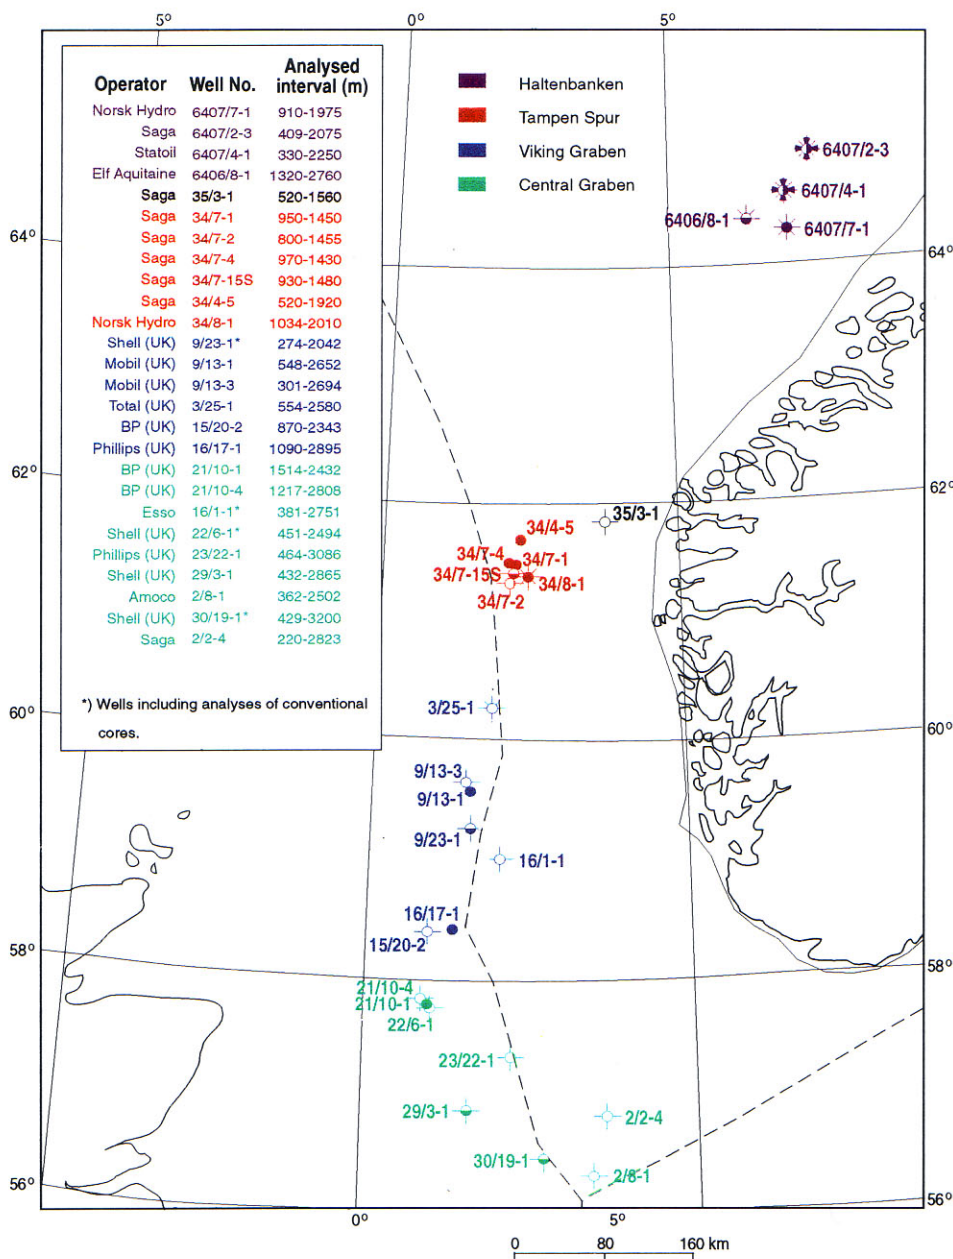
5° 0° 5°

| Operator | Well No. | Analysed interval (m) |
|---|---|---|
| Norsk Hydro | 6407/7-1 | 910-1975 |
| Saga | 6407/2-3 | 409-2075 |
| Statoil | 6407/4-1 | 330-2250 |
| Elf Aquitaine | 6406/8-1 | 1320-2760 |
| Saga | 35/3-1 | 520-1560 |
| Saga | 34/7-1 | 950-1450 |
| Saga | 34/7-2 | 800-1455 |
| Saga | 34/7-4 | 970-1430 |
| Saga | 34/7-15S | 930-1480 |
| Saga | 34/4-5 | 520-1920 |
| Norsk Hydro | 34/8-1 | 1034-2010 |
| Shell (UK) | 9/23-1* | 274-2042 |
| Mobil (UK) | 9/13-1 | 548-2652 |
| Mobil (UK) | 9/13-3 | 301-2694 |
| Total (UK) | 3/25-1 | 554-2580 |
| BP (UK) | 15/20-2 | 870-2343 |
| Phillips (UK) | 16/17-1 | 1090-2895 |
| BP (UK) | 21/10-1 | 1514-2432 |
| BP (UK) | 21/10-4 | 1217-2808 |
| Esso | 16/1-1* | 381-2751 |
| Shell (UK) | 22/6-1* | 451-2494 |
| Phillips (UK) | 23/22-1 | 464-3086 |
| Shell (UK) | 29/3-1 | 432-2865 |
| Amoco | 2/8-1 | 362-2502 |
| Shell (UK) | 30/19-1* | 429-3200 |
| Saga | 2/2-4 | 220-2823 |

*) Wells including analyses of conventional cores.

Haltenbanken
Tampen Spur
Viking Graben
Central Graben

6407/2-3
6407/4-1
6406/8-1
6407/7-1
64°
64°
35/3-1
34/4-5
34/7-4
34/7-1
34/7-15S
34/8-1
34/7-2
62°
62°
3/25-1
60°
60°
9/13-3
9/13-1
9/23-1
16/1-1
16/17-1
15/20-2
58°
58°
21/10-4
21/10-1
22/6-1
23/22-1
29/3-1
2/2-4
30/19-1
2/8-1
56°
56°
0° 5°
0 80 160 km